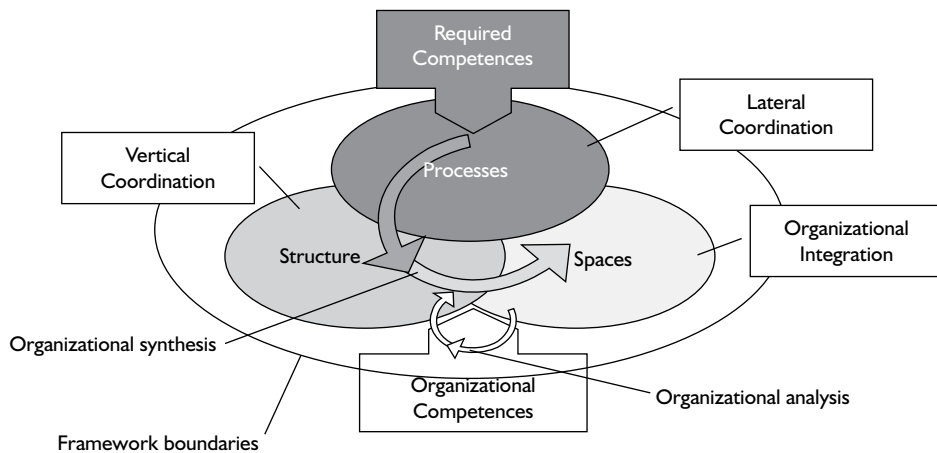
Required Competences

Lateral Coordination

Vertical Coordination

Processes

Structure

Spaces

Organizational Integration

Organizational synthesis

Organizational Competences

Organizational analysis

Framework boundaries